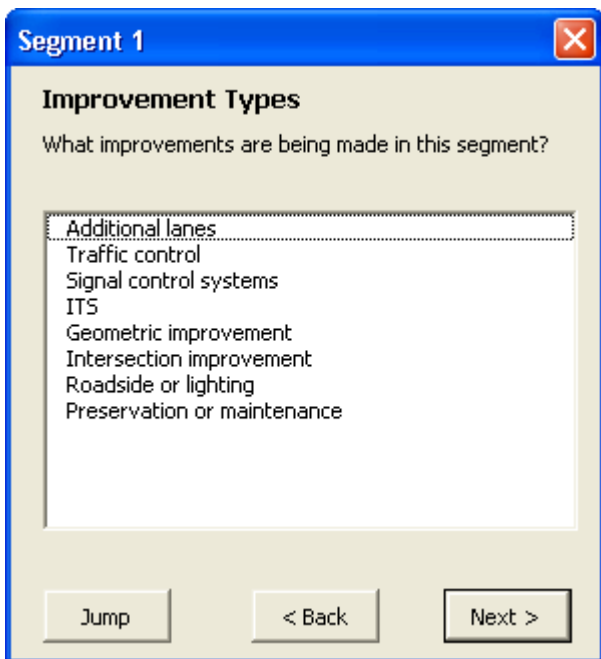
Segment 1

Improvement Types

What improvements are being made in this segment?

Additional lanes
Traffic control
Signal control systems
ITS
Geometric improvement
Intersection improvement
Roadside or lighting
Preservation or maintenance

Jump
< Back
Next >